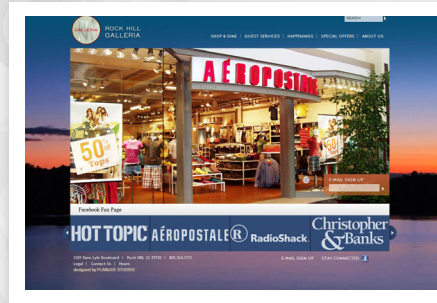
ROCK HILL GALLERIA

SEARCH

SHOP & DINE | GUEST SERVICES | HAPPENINGS | SPECIAL OFFERS | ABOUT US

AÉROPOSTALE

50 Tops

E-MAIL SIGN UP

Facebook Fan Page

HOT TOPIC AÉROPOSTALE RadioShack. Christopher & Banks

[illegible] Rock Hill, SC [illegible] | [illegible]
Legal | Contact Us | Hours
designed by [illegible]

E-MAIL SIGN UP STAY CONNECTED